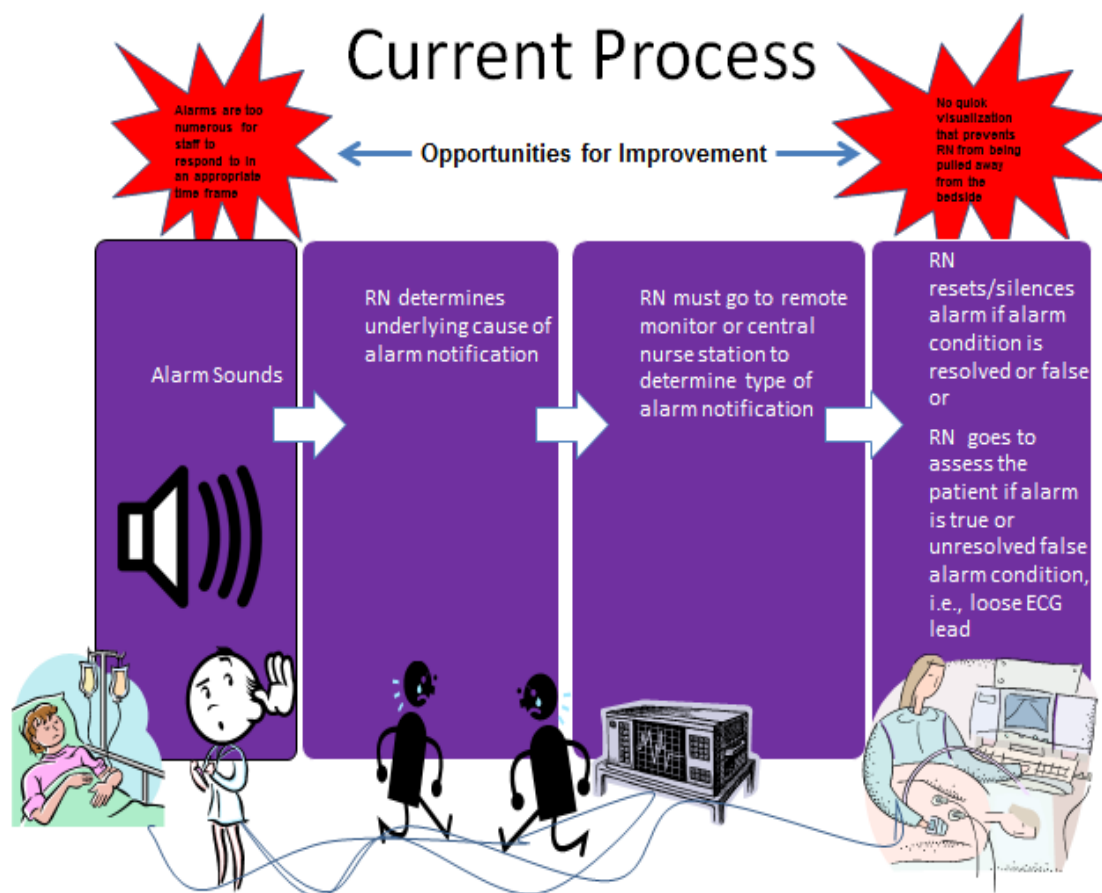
Current Process

Alarms are too numerous for staff to respond to in an appropriate time frame

Opportunities for Improvement

No quick visualization that prevents RN from being pulled away from the bedside

Alarm Sounds

RN determines underlying cause of alarm notification

RN must go to remote monitor or central nurse station to determine type of alarm notification

RN resets/silences alarm if alarm condition is resolved or false or

RN goes to assess the patient if alarm is true or unresolved false alarm condition, i.e., loose ECG lead